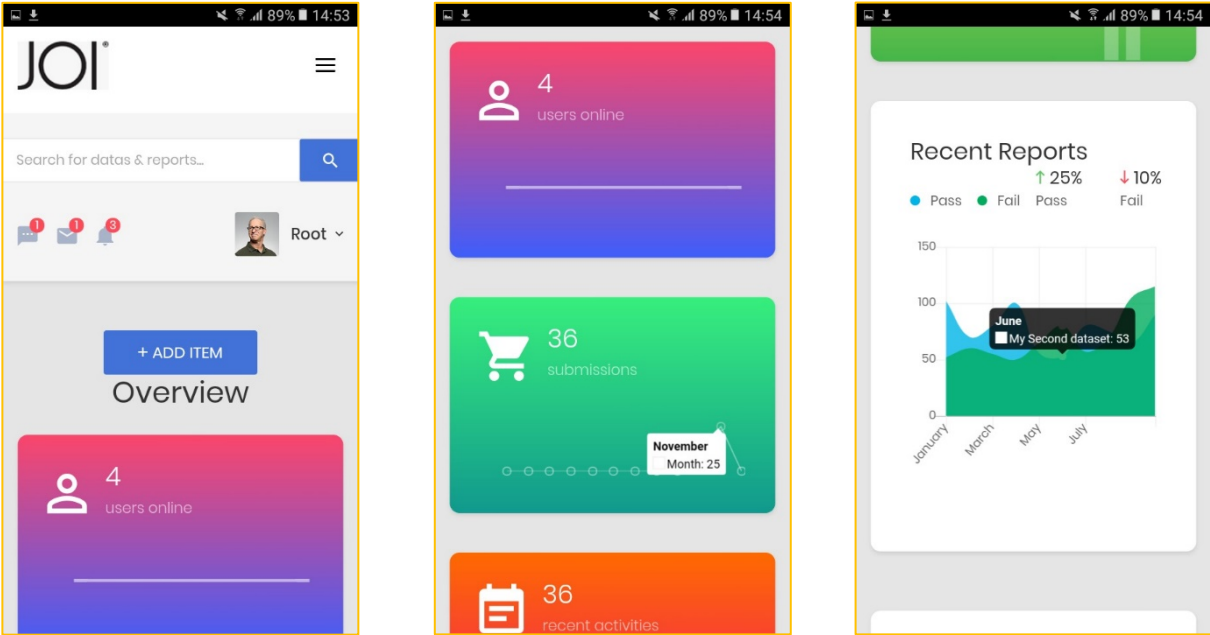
89% 14:53

JOI

Search for datas & reports...

1 1 3

Root

+ ADD ITEM

Overview

4
users online

89% 14:54

4
users online

36
submissions

November
Month: 25

36
recent activities

89% 14:54

Recent Reports

↑25% Pass
↓10% Fail

Pass Fail

150
100
50
0

June
My Second dataset: 53

January March May July